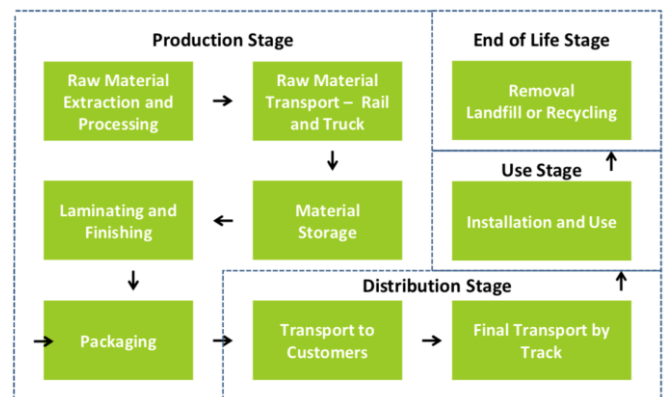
Production Stage

Raw Material Extraction and Processing

Raw Material Transport – Rail and Truck

Material Storage

Laminating and Finishing

Packaging

End of Life Stage

Removal Landfill or Recycling

Use Stage

Installation and Use

Distribution Stage

Transport to Customers

Final Transport by Track